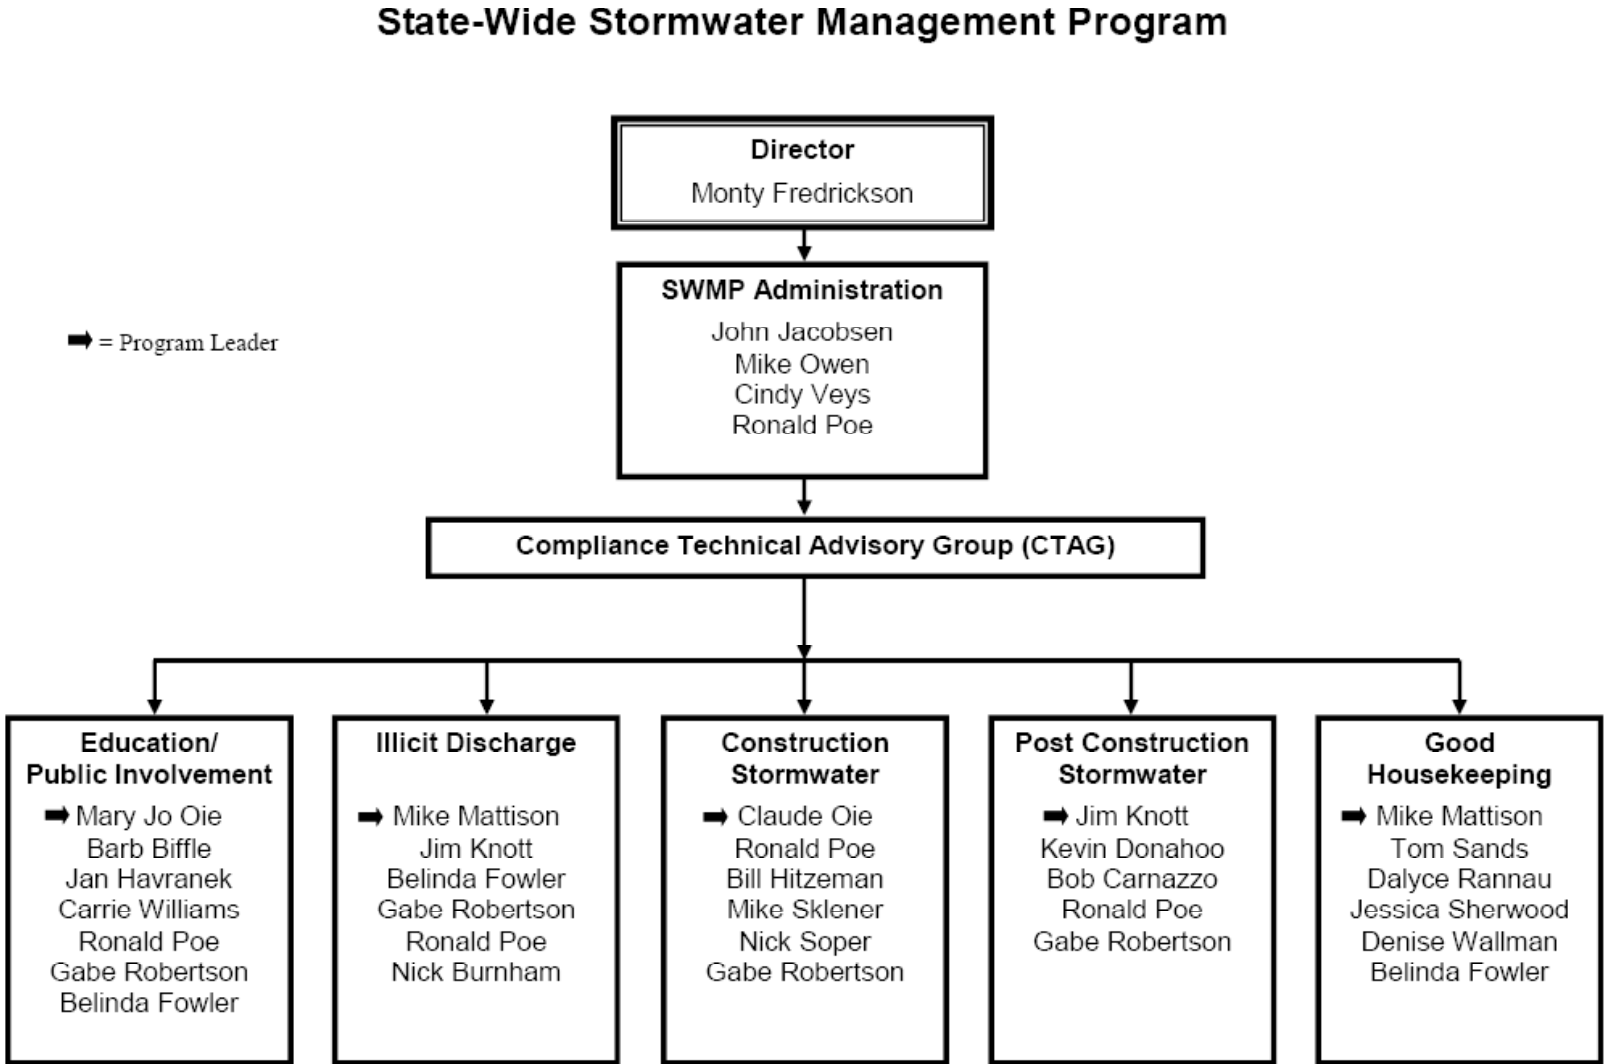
State-Wide Stormwater Management Program

➡ = Program Leader

Director
Monty Fredrickson

SWMP Administration
John Jacobsen
Mike Owen
Cindy Veys
Ronald Poe

Compliance Technical Advisory Group (CTAG)

Education/ Public Involvement
➡ Mary Jo Oie
Barb Biffle
Jan Havranek
Carrie Williams
Ronald Poe
Gabe Robertson
Belinda Fowler

Illicit Discharge
➡ Mike Mattison
Jim Knott
Belinda Fowler
Gabe Robertson
Ronald Poe
Nick Burnham

Construction Stormwater
➡ Claude Oie
Ronald Poe
Bill Hitzeman
Mike Sklener
Nick Soper
Gabe Robertson

Post Construction Stormwater
➡ Jim Knott
Kevin Donahoo
Bob Carnazzo
Ronald Poe
Gabe Robertson

Good Housekeeping
➡ Mike Mattison
Tom Sands
Dalyce Rannau
Jessica Sherwood
Denise Wallman
Belinda Fowler